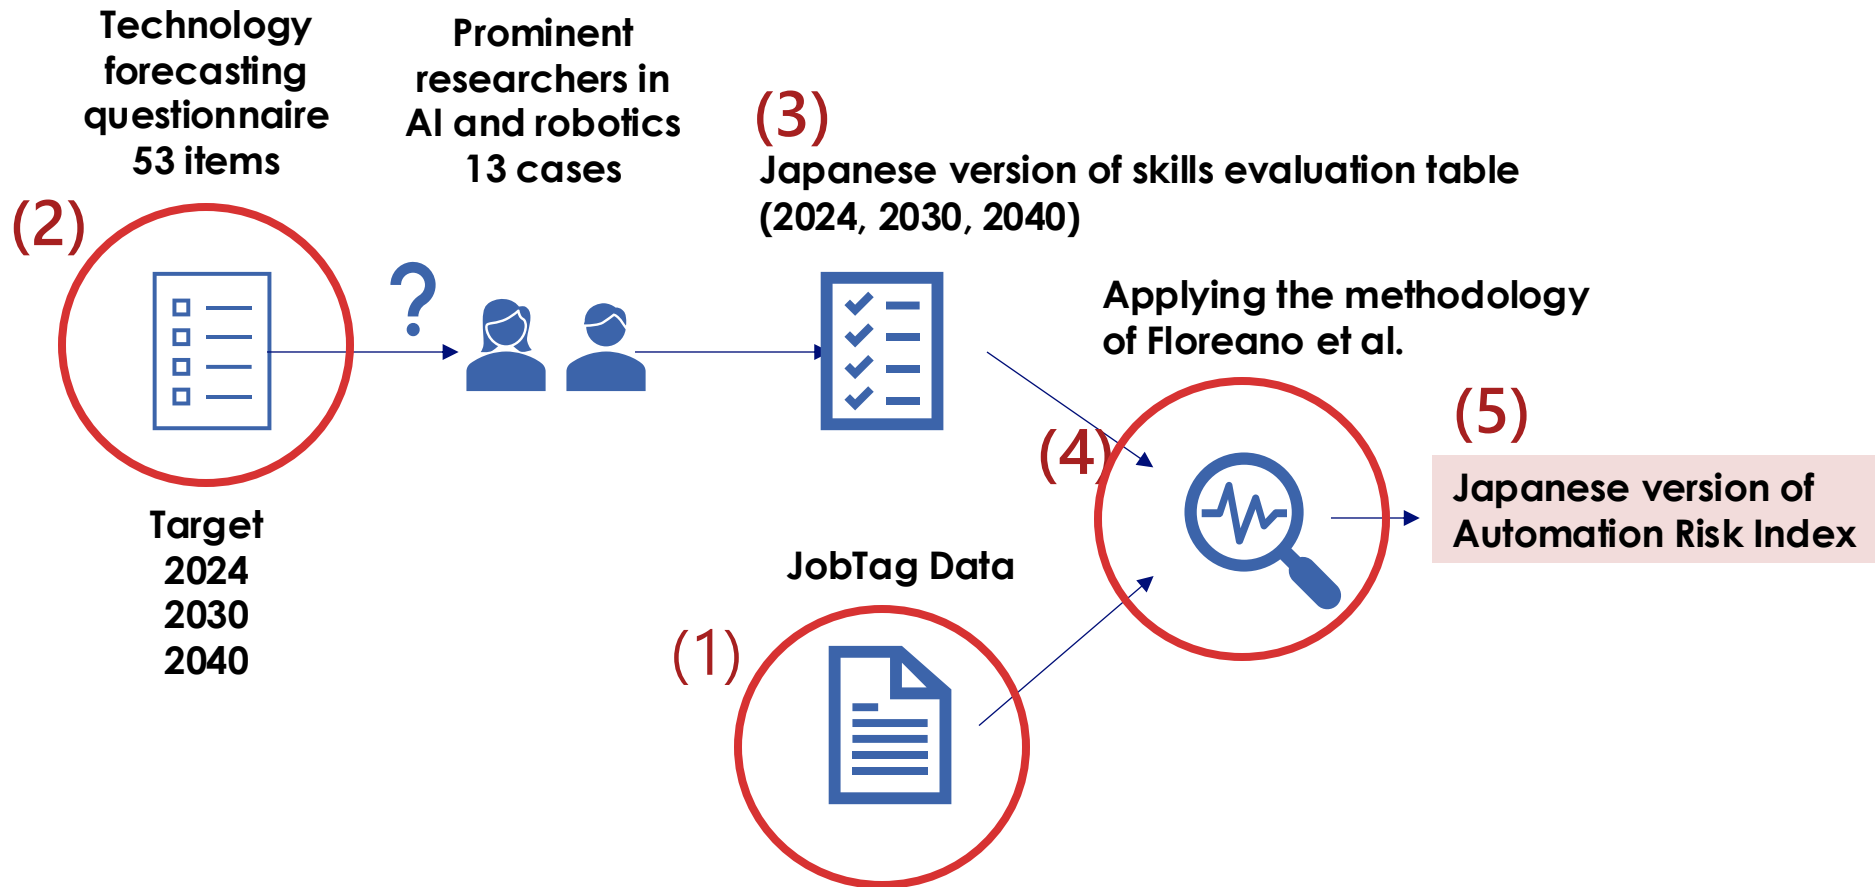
Technology forecasting questionnaire 53 items

(2)

Target
2024
2030
2040

?

Prominent researchers in AI and robotics 13 cases

(3)
Japanese version of skills evaluation table (2024, 2030, 2040)

Applying the methodology of Floreano et al.

(4)

(5)
Japanese version of Automation Risk Index

JobTag Data

(1)